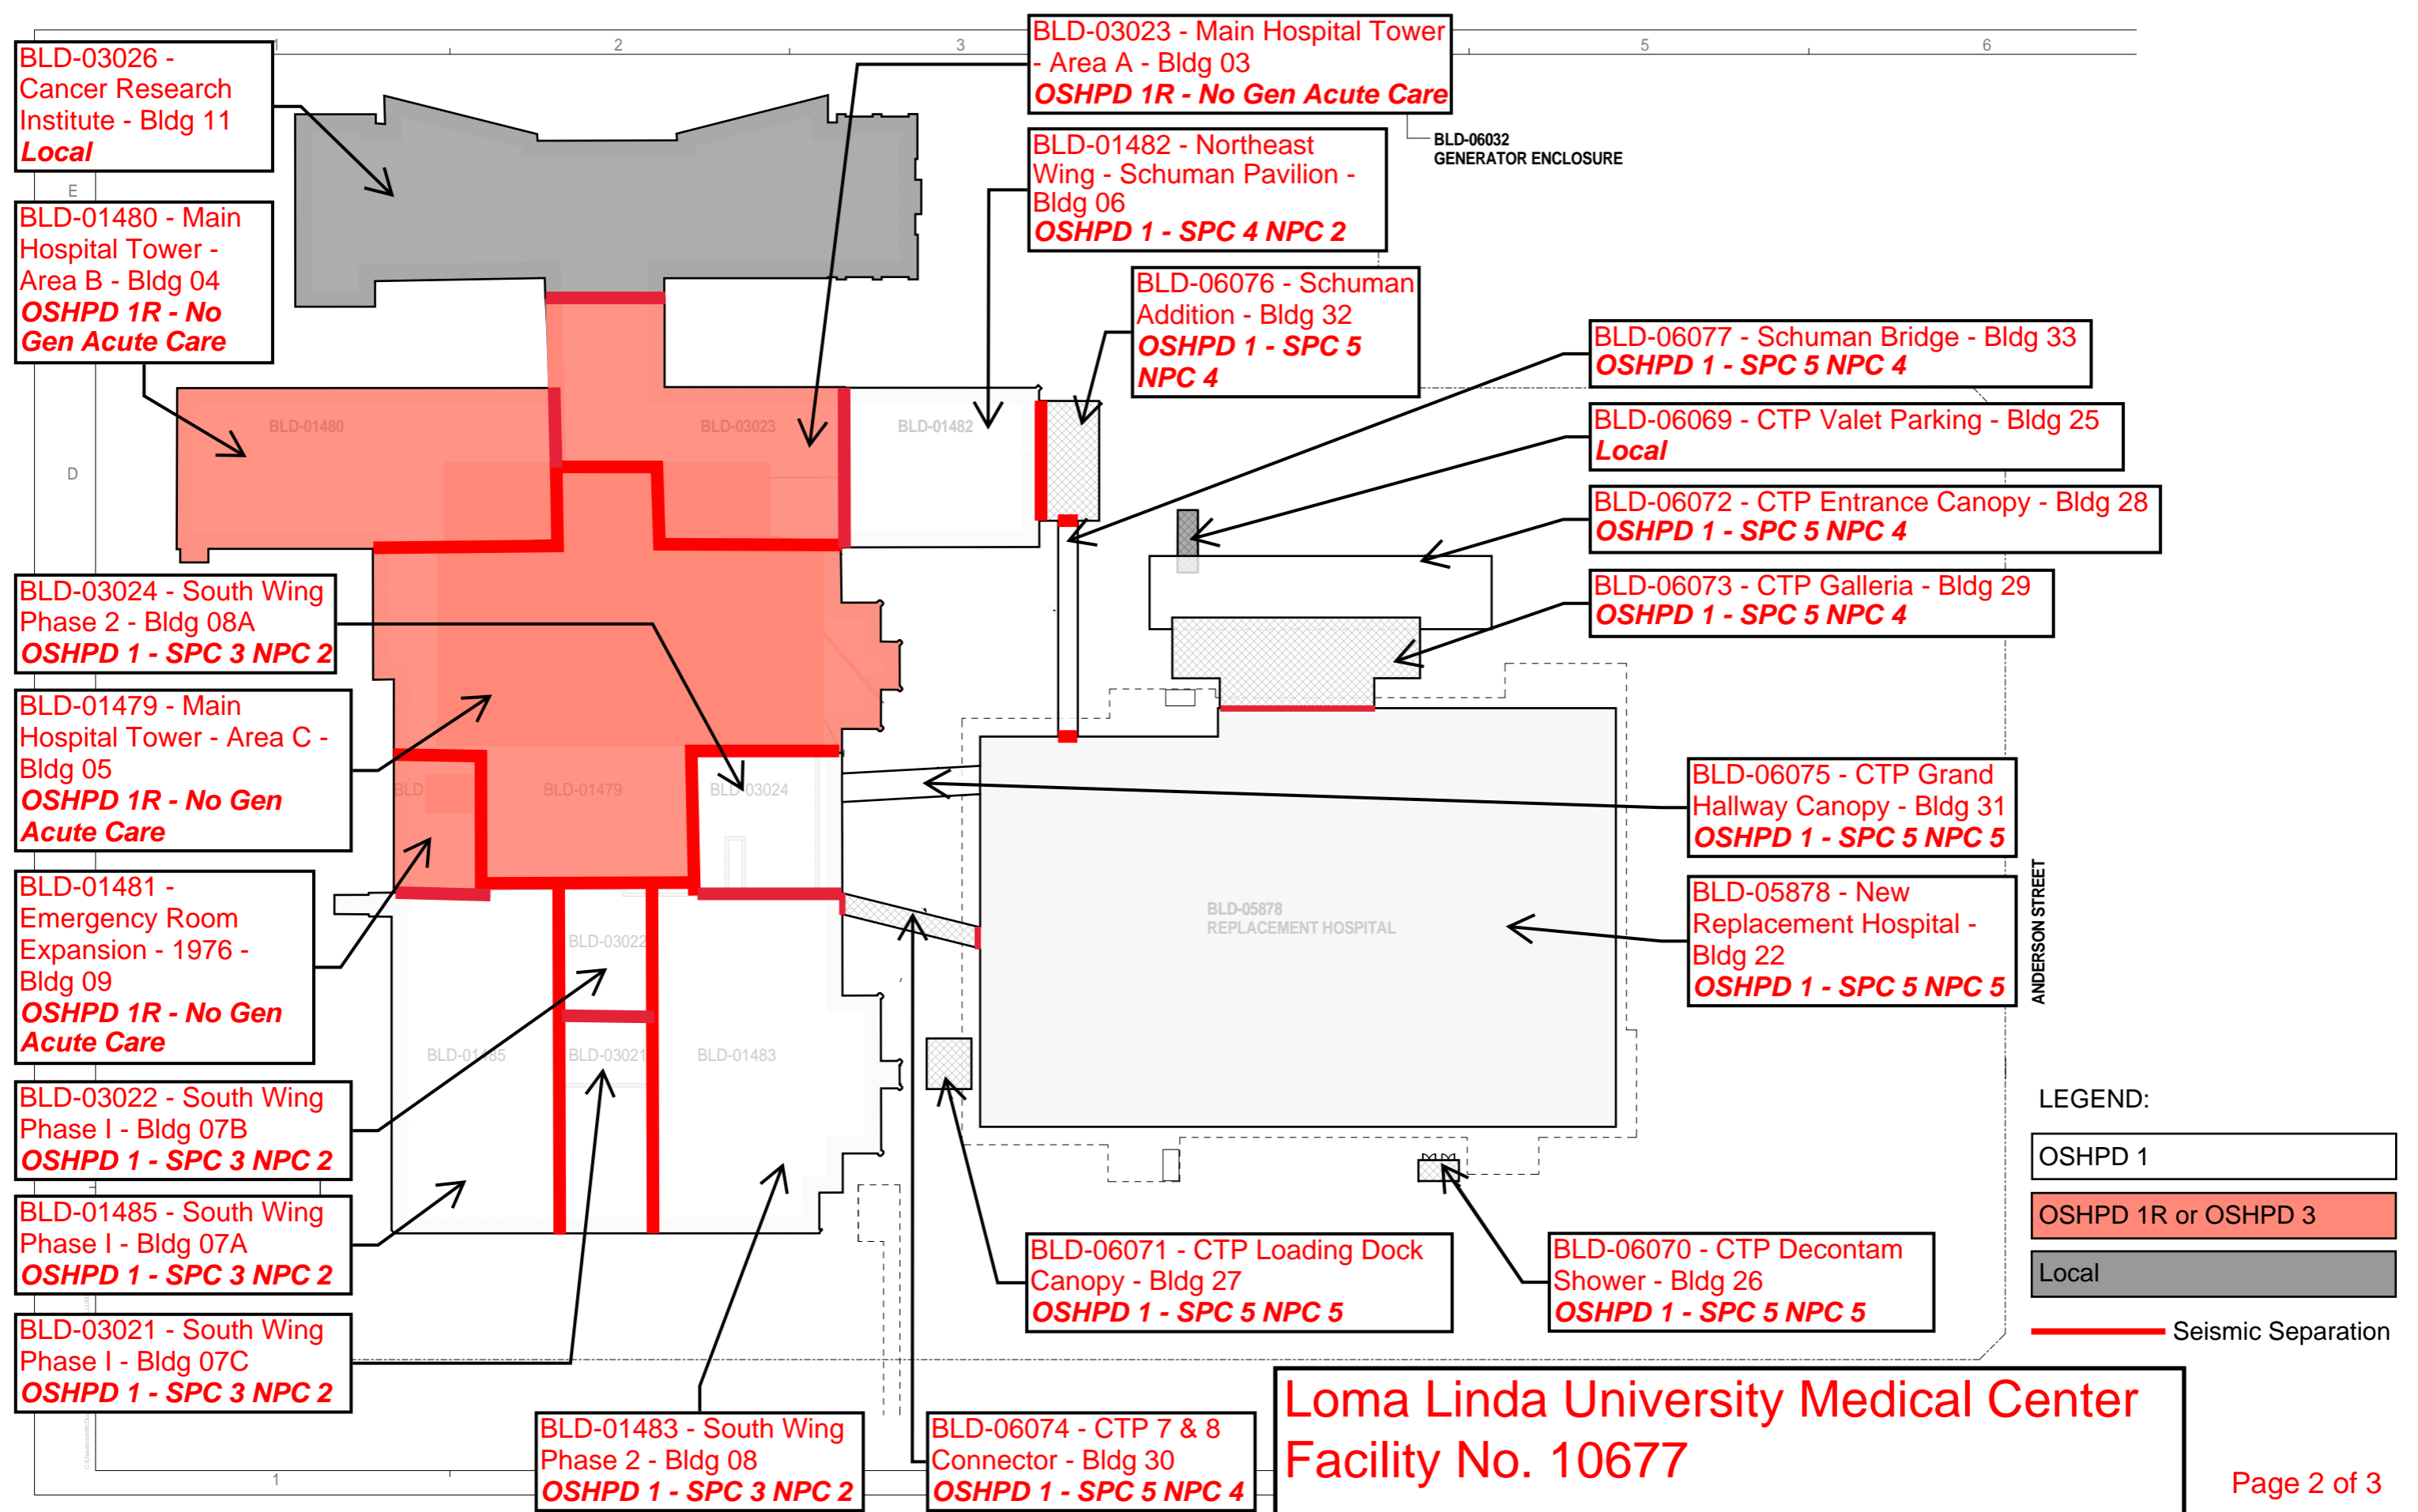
BLD-03026 - Cancer Research Institute - Bldg 11
Local

BLD-01480 - Main Hospital Tower - Area B - Bldg 04
OSHPD 1R - No Gen Acute Care

BLD-03024 - South Wing Phase 2 - Bldg 08A
OSHPD 1 - SPC 3 NPC 2

BLD-01479 - Main Hospital Tower - Area C - Bldg 05
OSHPD 1R - No Gen Acute Care

BLD-01481 - Emergency Room Expansion - 1976 - Bldg 09
OSHPD 1R - No Gen Acute Care

BLD-03022 - South Wing Phase I - Bldg 07B
OSHPD 1 - SPC 3 NPC 2

BLD-01485 - South Wing Phase I - Bldg 07A
OSHPD 1 - SPC 3 NPC 2

BLD-03021 - South Wing Phase I - Bldg 07C
OSHPD 1 - SPC 3 NPC 2

BLD-01483 - South Wing Phase 2 - Bldg 08
OSHPD 1 - SPC 3 NPC 2

BLD-06074 - CTP 7 & 8 Connector - Bldg 30
OSHPD 1 - SPC 5 NPC 4

BLD-03023 - Main Hospital Tower - Area A - Bldg 03
OSHPD 1R - No Gen Acute Care

BLD-06032
GENERATOR ENCLOSURE

BLD-01482 - Northeast Wing - Schuman Pavilion - Bldg 06
OSHPD 1 - SPC 4 NPC 2

BLD-06076 - Schuman Addition - Bldg 32
OSHPD 1 - SPC 5 NPC 4

BLD-06077 - Schuman Bridge - Bldg 33
OSHPD 1 - SPC 5 NPC 4

BLD-06069 - CTP Valet Parking - Bldg 25
Local

BLD-06072 - CTP Entrance Canopy - Bldg 28
OSHPD 1 - SPC 5 NPC 4

BLD-06073 - CTP Galleria - Bldg 29
OSHPD 1 - SPC 5 NPC 4

BLD-06075 - CTP Grand Hallway Canopy - Bldg 31
OSHPD 1 - SPC 5 NPC 5

BLD-05878 - New Replacement Hospital - Bldg 22
OSHPD 1 - SPC 5 NPC 5

BLD-06071 - CTP Loading Dock Canopy - Bldg 27
OSHPD 1 - SPC 5 NPC 5

BLD-06070 - CTP Decontam Shower - Bldg 26
OSHPD 1 - SPC 5 NPC 5

BLD-01480 BLD-03023 BLD-01482 BLD BLD-01479 BLD-03024 BLD-03022 BLD-01485 BLD-03021 BLD-01483
BLD-05878
REPLACEMENT HOSPITAL

ANDERSON STREET

1 2 3 5 6 E D 1

LEGEND:
OSHPD 1
OSHPD 1R or OSHPD 3
Local
Seismic Separation

Loma Linda University Medical Center
Facility No. 10677

Page 2 of 3